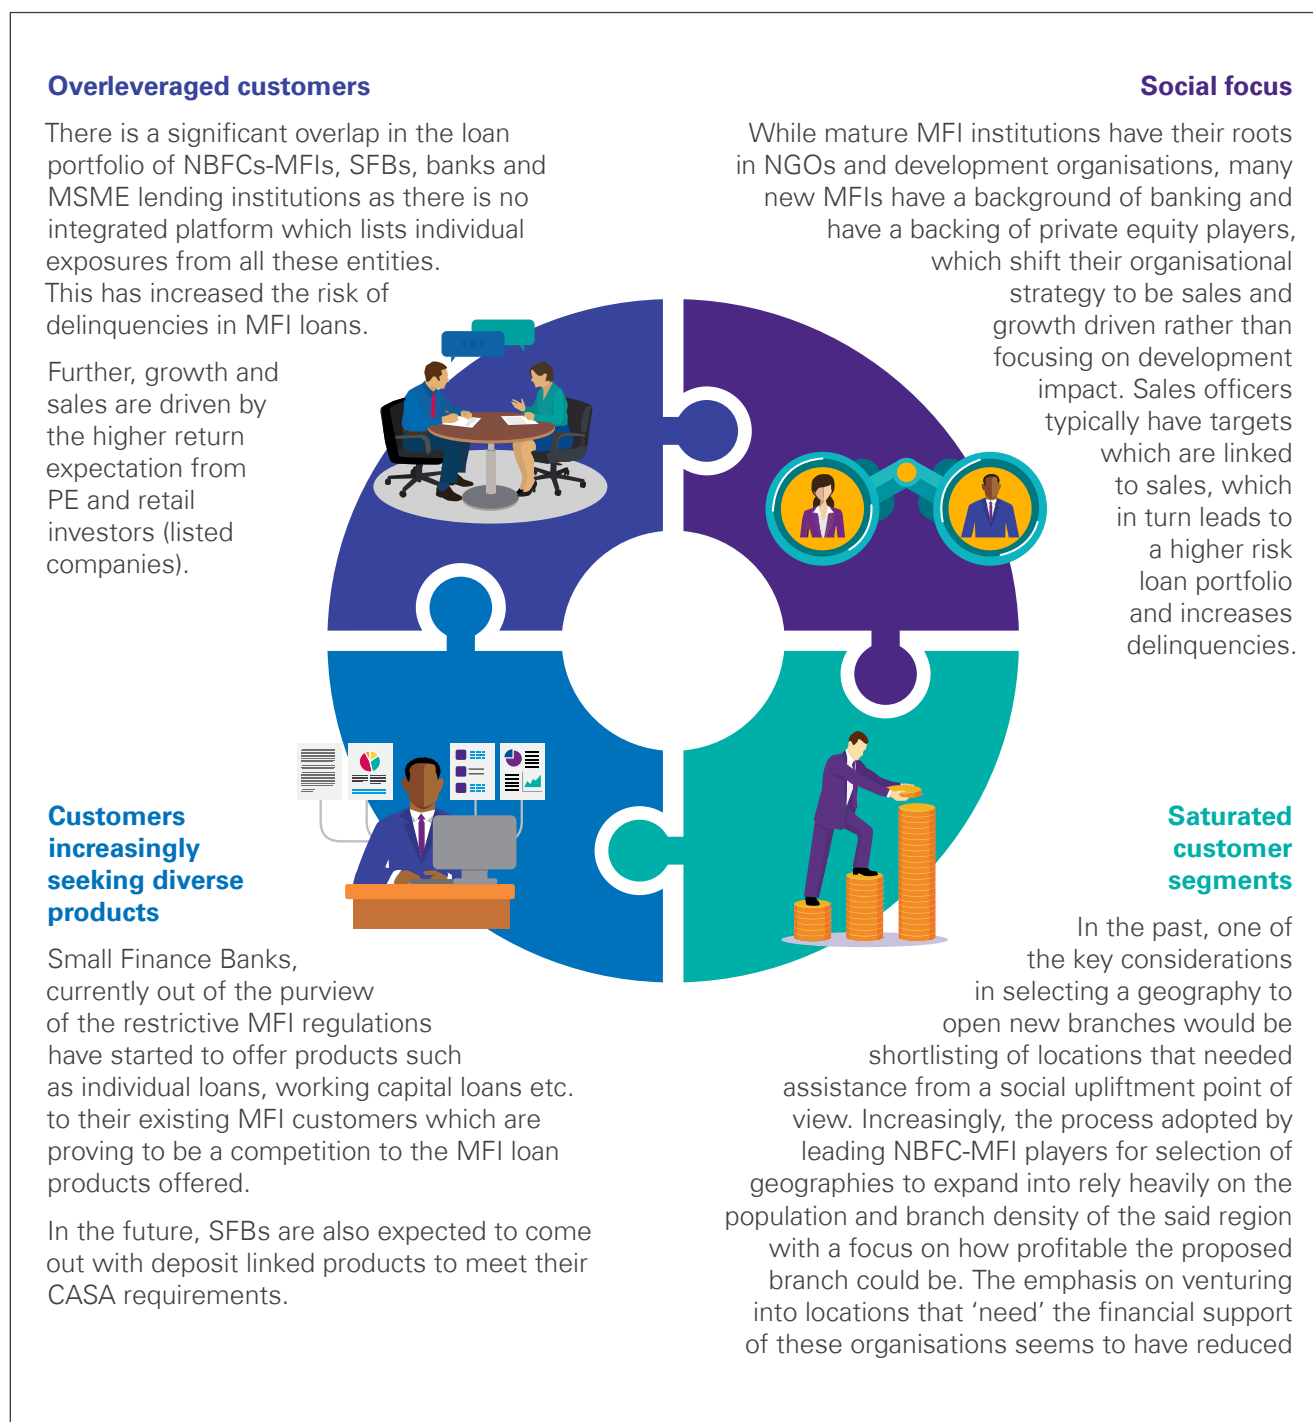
Overleveraged customers

There is a significant overlap in the loan portfolio of NBFCs-MFIs, SFBs, banks and MSME lending institutions as there is no integrated platform which lists individual exposures from all these entities. This has increased the risk of delinquencies in MFI loans.

Further, growth and sales are driven by the higher return expectation from PE and retail investors (listed companies).

Social focus

While mature MFI institutions have their roots in NGOs and development organisations, many new MFIs have a background of banking and have a backing of private equity players, which shift their organisational strategy to be sales and growth driven rather than focusing on development impact. Sales officers typically have targets which are linked to sales, which in turn leads to a higher risk loan portfolio and increases delinquencies.

Customers increasingly seeking diverse products

Small Finance Banks, currently out of the purview of the restrictive MFI regulations have started to offer products such as individual loans, working capital loans etc. to their existing MFI customers which are proving to be a competition to the MFI loan products offered.

In the future, SFBs are also expected to come out with deposit linked products to meet their CASA requirements.

Saturated customer segments

In the past, one of the key considerations in selecting a geography to open new branches would be shortlisting of locations that needed assistance from a social upliftment point of view. Increasingly, the process adopted by leading NBFC-MFI players for selection of geographies to expand into rely heavily on the population and branch density of the said region with a focus on how profitable the proposed branch could be. The emphasis on venturing into locations that ‘need’ the financial support of these organisations seems to have reduced